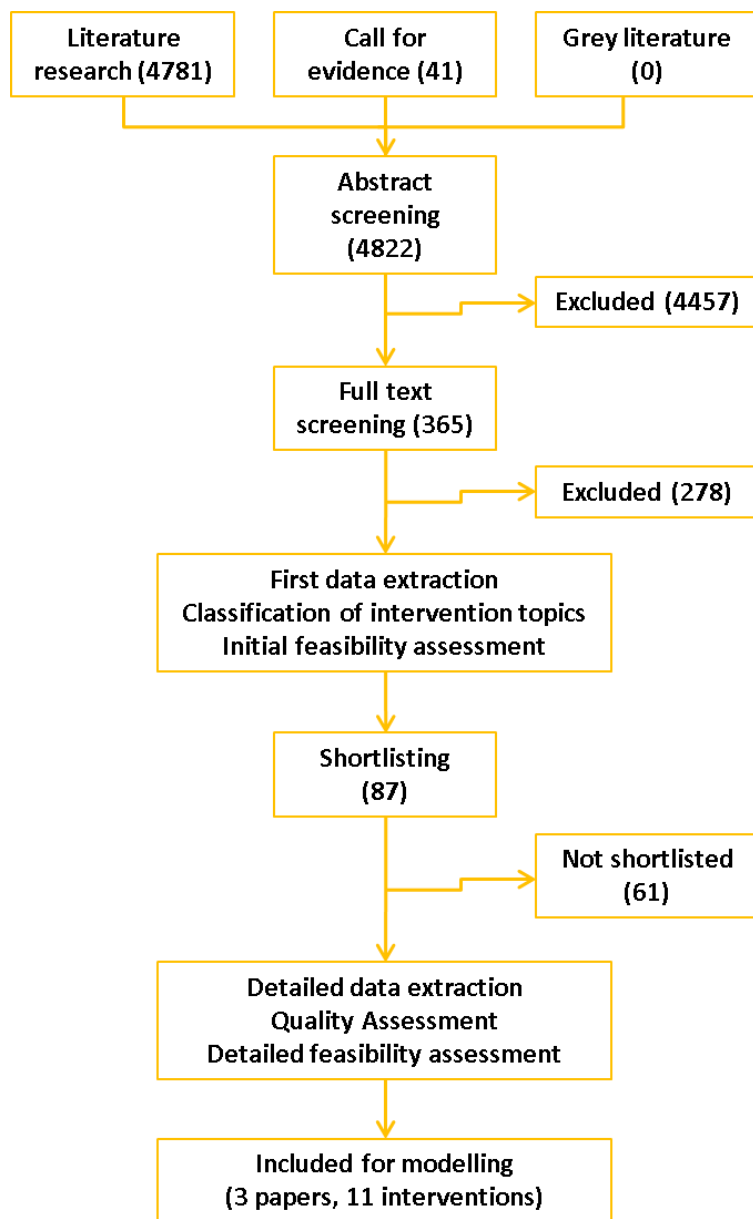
Literature research (4781)

Call for evidence (41)

Grey literature (0)

Abstract screening (4822)

Excluded (4457)

Full text screening (365)

Excluded (278)

First data extraction
Classification of intervention topics
Initial feasibility assessment

Shortlisting (87)

Not shortlisted (61)

Detailed data extraction
Quality Assessment
Detailed feasibility assessment

Included for modelling (3 papers, 11 interventions)